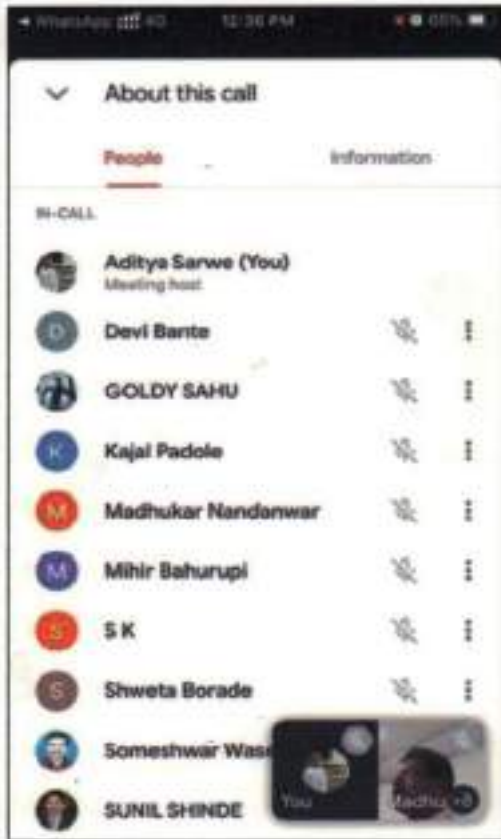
◂ WhatsApp 4G 12:36 PM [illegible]

About this call

People

Information

IN-CALL

Aditya Sarwe (You)
Meeting host

D Devi Bante

GOLDY SAHU

K Kajal Padole

M Madhukar Nandanwar

M Mihir Bahurupi

S S K

S Shweta Borade

Someshwar Was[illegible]

SUNIL SHINDE

You

Madhu +8